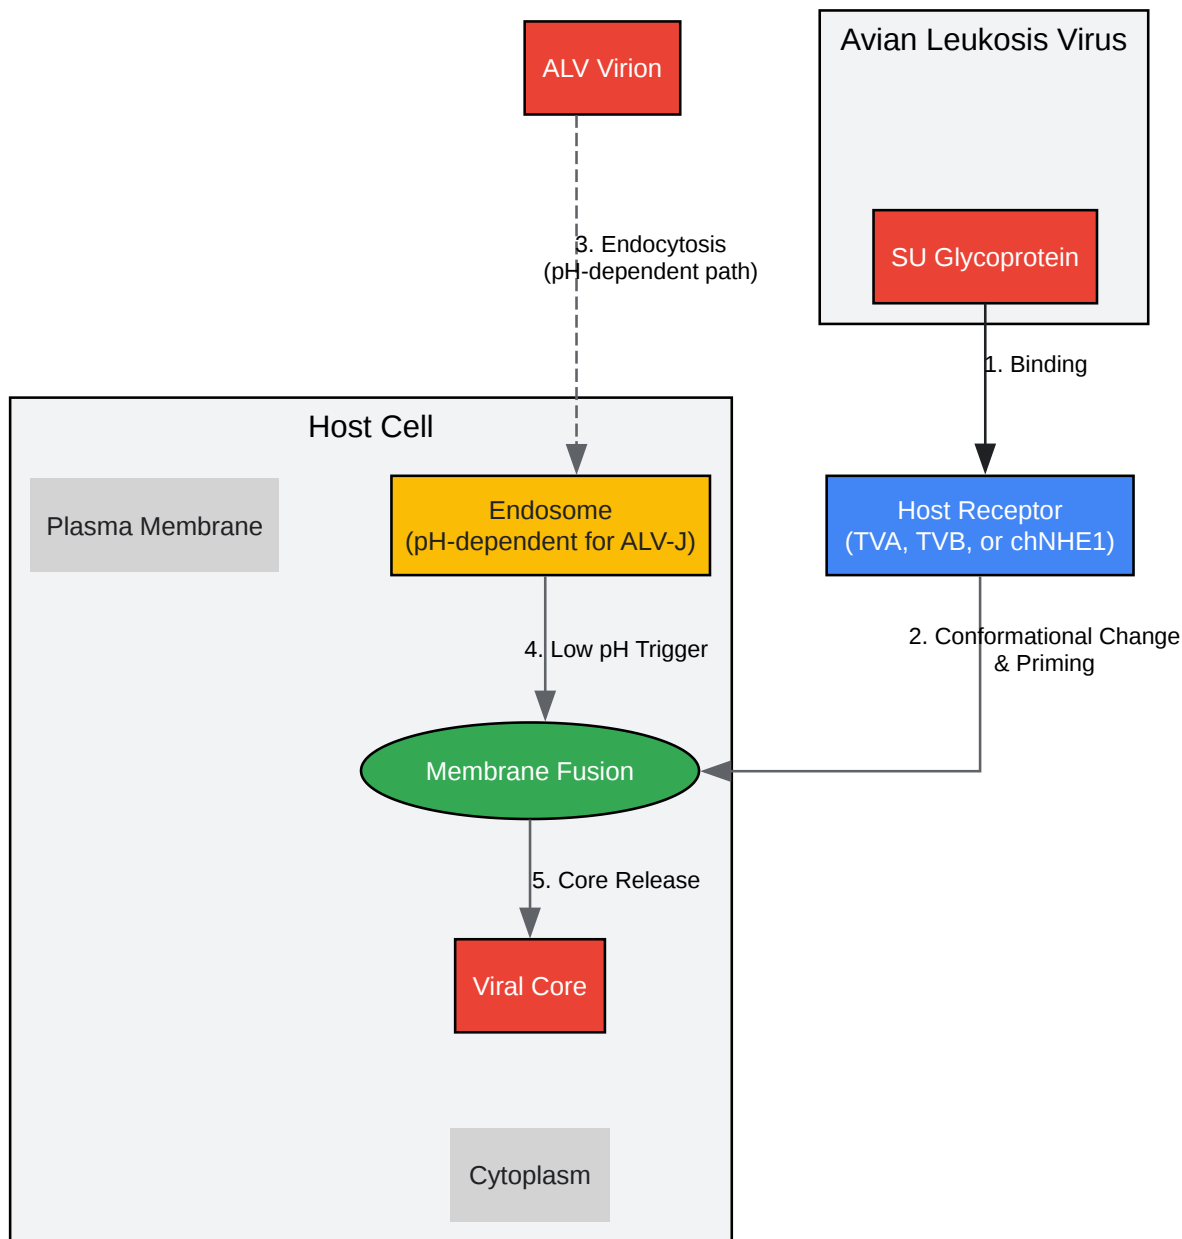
ALV Virion

Avian Leukosis Virus

SU Glycoprotein

3. Endocytosis (pH-dependent path)

1. Binding

Host Cell

Plasma Membrane

Endosome (pH-dependent for ALV-J)

Host Receptor (TVA, TVB, or chNHE1)

4. Low pH Trigger

2. Conformational Change & Priming

Membrane Fusion

5. Core Release

Viral Core

Cytoplasm